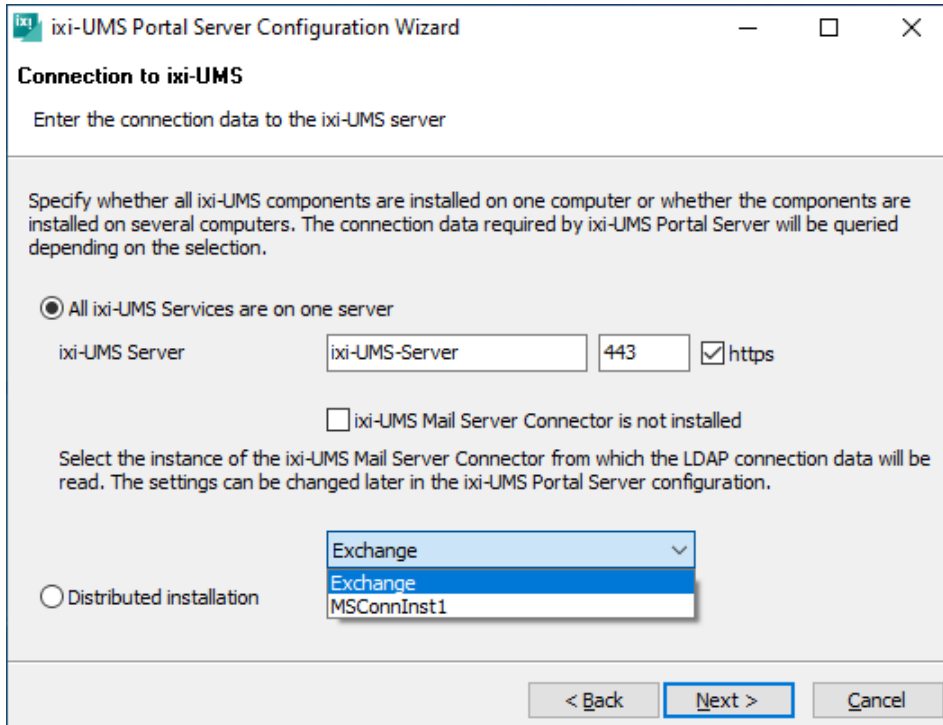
ixi ixi-UMS Portal Server Configuration Wizard

Connection to ixi-UMS

Enter the connection data to the ixi-UMS server

Specify whether all ixi-UMS components are installed on one computer or whether the components are installed on several computers. The connection data required by ixi-UMS Portal Server will be queried depending on the selection.

All ixi-UMS Services are on one server

ixi-UMS Server ixi-UMS-Server 443 https

ixi-UMS Mail Server Connector is not installed

Select the instance of the ixi-UMS Mail Server Connector from which the LDAP connection data will be read. The settings can be changed later in the ixi-UMS Portal Server configuration.

Exchange

Exchange
MSConnInst1

Distributed installation

< Back Next > Cancel